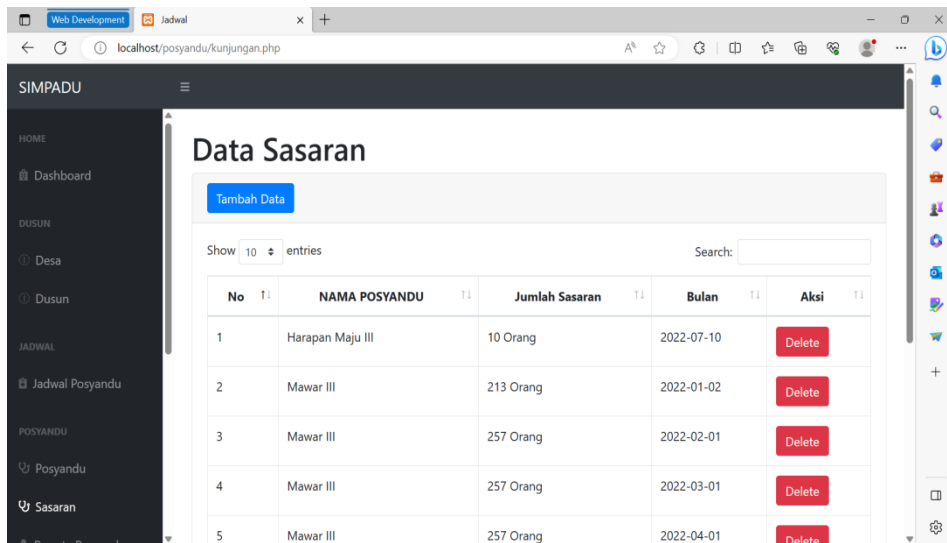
Web Development | Jadwal

localhost/posyandu/kunjungan.php

SIMPADU

HOME
Dashboard

DUSUN
Desa
Dusun

JADWAL
Jadwal Posyandu

POSYANDU
Posyandu
Sasaran

Data Sasaran

Tambah Data

Show 10 entries

Search:

| No | NAMA POSYANDU | Jumlah Sasaran | Bulan | Aksi |
|---|---|---|---|---|
| 1 | Harapan Maju III | 10 Orang | 2022-07-10 | Delete |
| 2 | Mawar III | 213 Orang | 2022-01-02 | Delete |
| 3 | Mawar III | 257 Orang | 2022-02-01 | Delete |
| 4 | Mawar III | 257 Orang | 2022-03-01 | Delete |
| 5 | Mawar III | 257 Orang | 2022-04-01 | Delete |